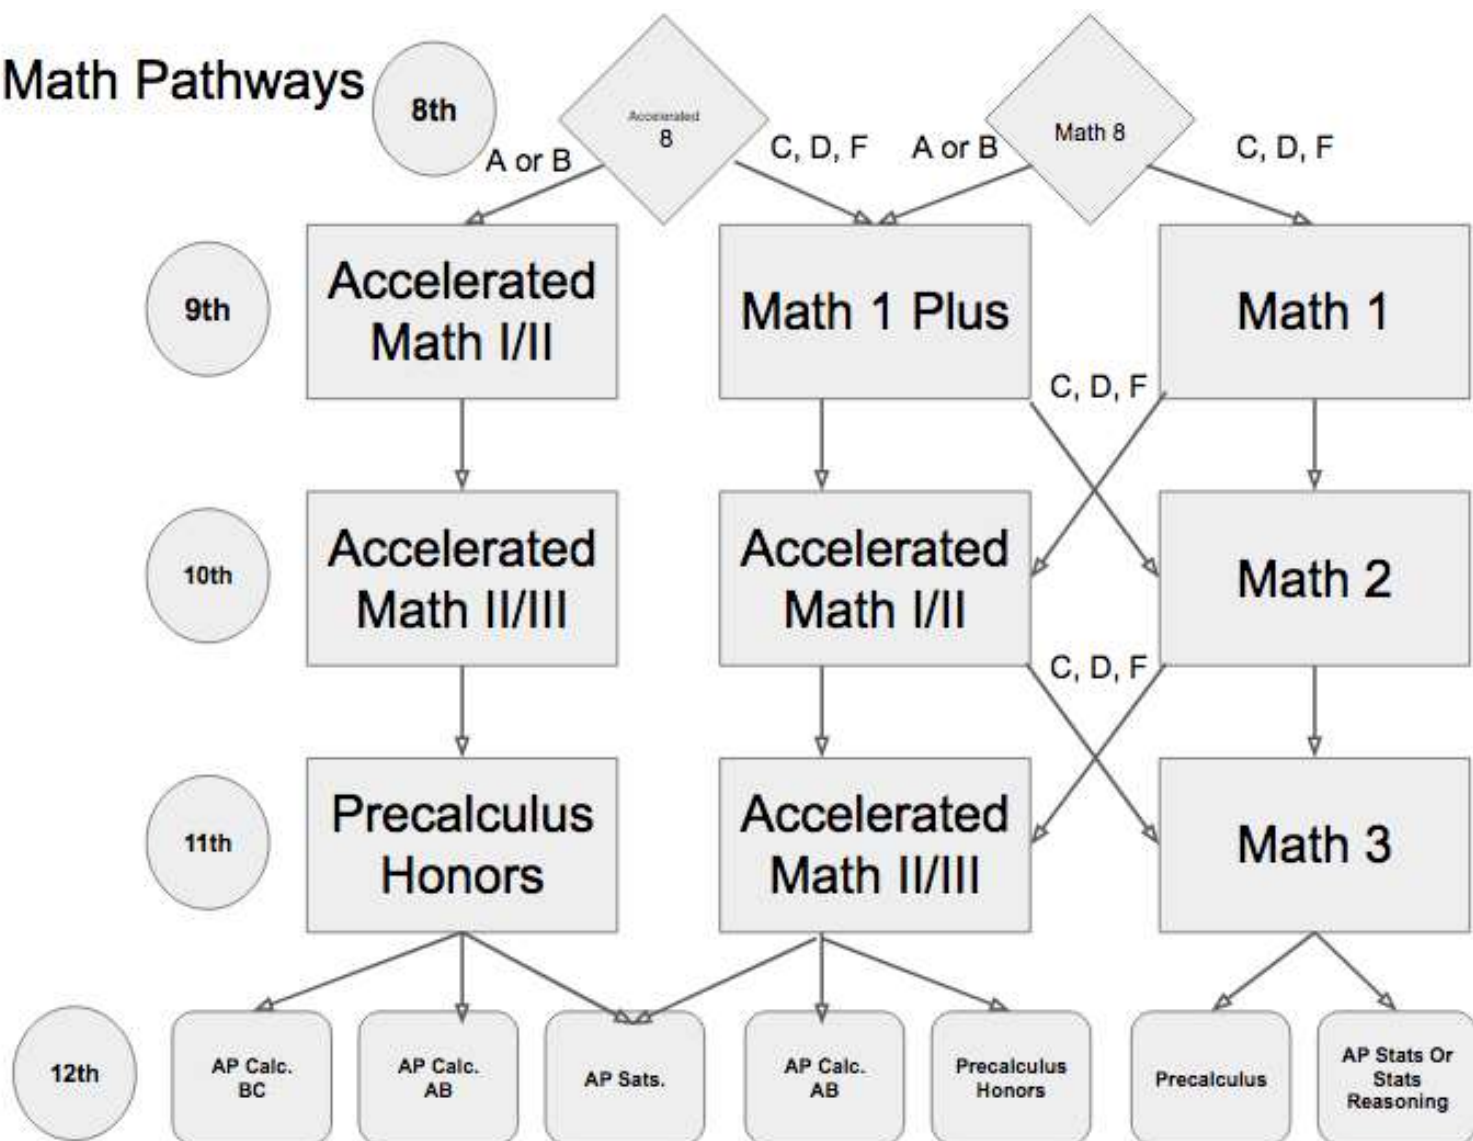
Math Pathways

8th

Accelerated 8

A or B

C, D, F

A or B

Math 8

C, D, F

9th

Accelerated Math I/II

Math 1 Plus

Math 1

C, D, F

10th

Accelerated Math II/III

Accelerated Math I/II

Math 2

C, D, F

11th

Precalculus Honors

Accelerated Math II/III

Math 3

12th

AP Calc. BC

AP Calc. AB

AP Sats.

AP Calc. AB

Precalculus Honors

Precalculus

AP Stats Or Stats Reasoning